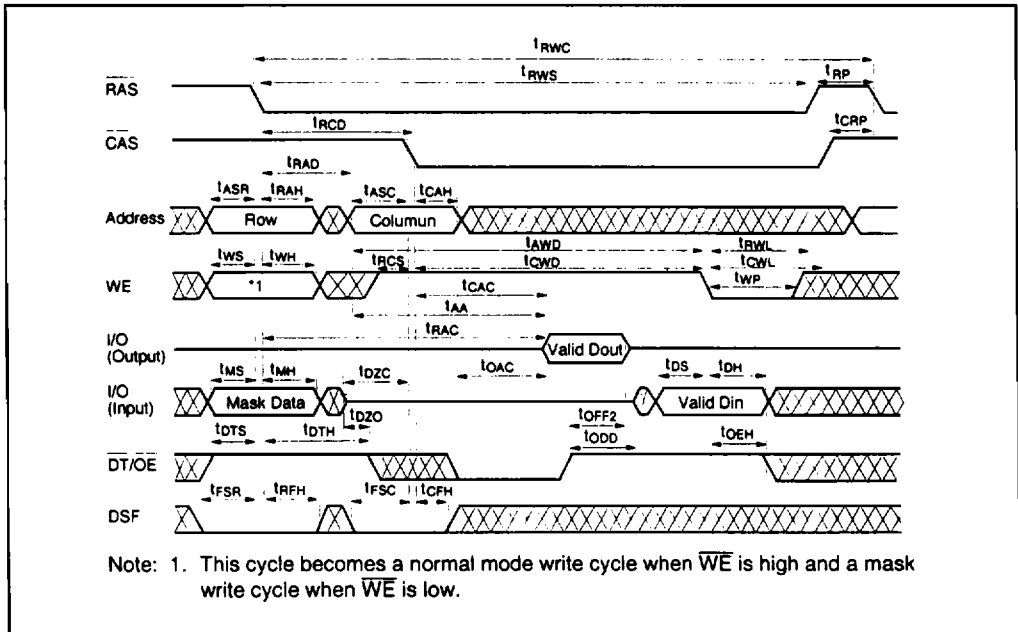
$t_{RWC}$

$t_{RWS}$

$t_{RP}$

$\overline{RAS}$

$t_{RCD}$

$t_{CRP}$

$\overline{CAS}$

$t_{RAD}$

$t_{ASR}$ $t_{RAH}$ $t_{ASC}$ $t_{CAH}$

Address Row Columun

$t_{AWD}$

$t_{RWL}$

$t_{WS}$ $t_{WH}$

$t_{RCS}$ $t_{CWD}$

$t_{CWL}$

WE *1

$t_{WP}$

$t_{CAC}$

$t_{AA}$

I/O (Output)

$t_{RAC}$

Valid Dout

$t_{MS}$ $t_{MH}$ $t_{DZC}$ $t_{OAC}$ $t_{DS}$ $t_{DH}$

I/O (Input) Mask Data Valid Din

$t_{DZO}$

$t_{OFF2}$

$t_{DTS}$ $t_{DTH}$

$t_{ODD}$

$t_{OEH}$

$\overline{DT}/\overline{OE}$

$t_{FSR}$ $t_{RFH}$ $t_{FSC}$ $t_{CFH}$

DSF

Note: 1. This cycle becomes a normal mode write cycle when $\overline{WE}$ is high and a mask write cycle when $\overline{WE}$ is low.